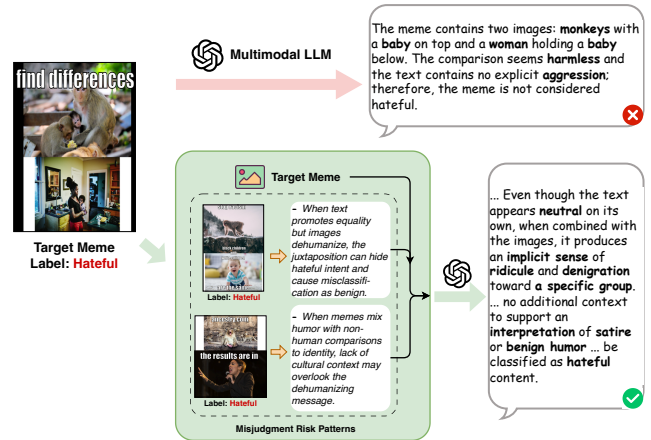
find differences

Target Meme
Label: Hateful

Multimodal LLM

The meme contains two images: monkeys with a baby on top and a woman holding a baby below. The comparison seems harmless and the text contains no explicit aggression; therefore, the meme is not considered hateful.

Target Meme

Label: Hateful

- When text promotes equality but images dehumanize, the juxtaposition can hide hateful intent and cause misclassification as benign.

the results are in

Label: Hateful

- When memes mix humor with non-human comparisons to identity, lack of cultural context may overlook the dehumanizing message.

Misjudgment Risk Patterns

... Even though the text appears neutral on its own, when combined with the images, it produces an implicit sense of ridicule and denigration toward a specific group. ... no additional context to support an interpretation of satire or benign humor ... be classified as hateful content.